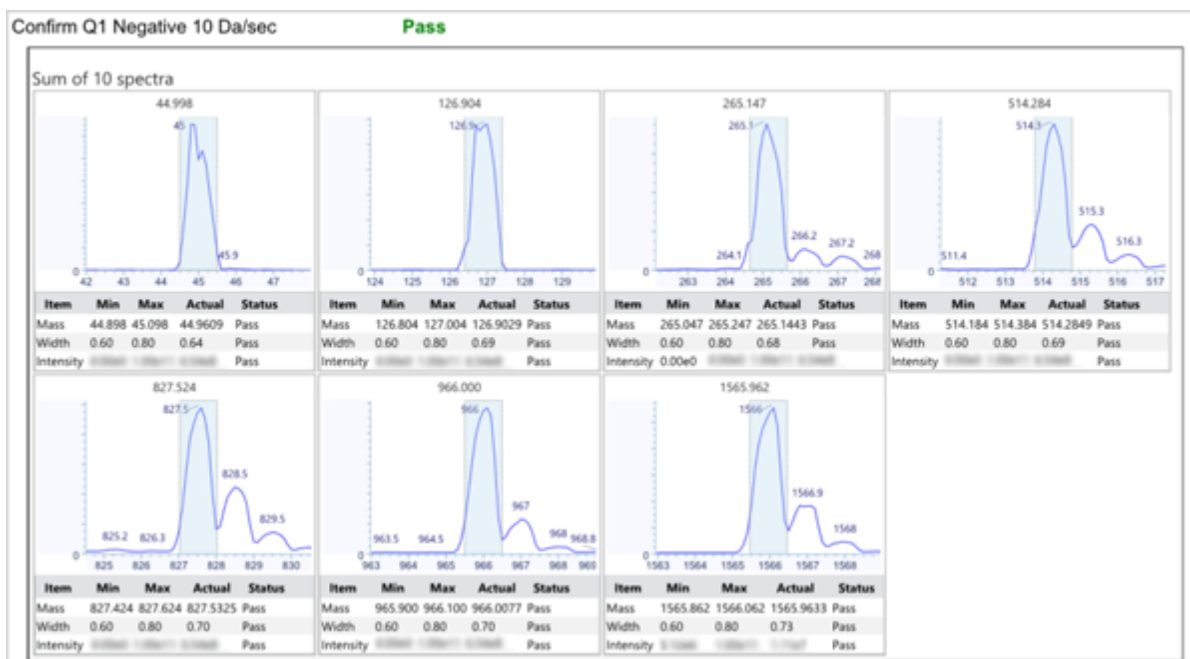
Confirm Q1 Negative 10 Da/sec Pass

Sum of 10 spectra

44.998

45

45.9

0

42 43 44 45 46 47

| Item | Min | Max | Actual | Status |
|---|---|---|---|---|
| Mass | 44.898 | 45.098 | 44.9609 | Pass |
| Width | 0.60 | 0.80 | 0.64 | Pass |
| Intensity | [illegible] | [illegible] | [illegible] | Pass |

126.904

126.9

0

124 125 126 127 128 129

| Item | Min | Max | Actual | Status |
|---|---|---|---|---|
| Mass | 126.804 | 127.004 | 126.9029 | Pass |
| Width | 0.60 | 0.80 | 0.69 | Pass |
| Intensity | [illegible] | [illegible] | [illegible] | Pass |

265.147

265.1

264.1 266.2 267.2 268

0

263 264 265 266 267 268

| Item | Min | Max | Actual | Status |
|---|---|---|---|---|
| Mass | 265.047 | 265.247 | 265.1443 | Pass |
| Width | 0.60 | 0.80 | 0.68 | Pass |
| Intensity | 0.00e0 | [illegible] | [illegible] | Pass |

514.284

514.3

515.3

511.4 516.3

0

512 513 514 515 516 517

| Item | Min | Max | Actual | Status |
|---|---|---|---|---|
| Mass | 514.184 | 514.384 | 514.2849 | Pass |
| Width | 0.60 | 0.80 | 0.69 | Pass |
| Intensity | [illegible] | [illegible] | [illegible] | Pass |

827.524

827.5

828.5

829.5

825.2 826.3

0

825 826 827 828 829 830

| Item | Min | Max | Actual | Status |
|---|---|---|---|---|
| Mass | 827.424 | 827.624 | 827.5325 | Pass |
| Width | 0.60 | 0.80 | 0.70 | Pass |
| Intensity | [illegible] | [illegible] | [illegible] | Pass |

966.000

966

967

963.5 964.5 968 968.8

0

963 964 965 966 967 968 969

| Item | Min | Max | Actual | Status |
|---|---|---|---|---|
| Mass | 965.900 | 966.100 | 966.0077 | Pass |
| Width | 0.60 | 0.80 | 0.70 | Pass |
| Intensity | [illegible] | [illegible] | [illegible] | Pass |

1565.962

1566

1566.9

1568

0

1563 1564 1565 1566 1567 1568

| Item | Min | Max | Actual | Status |
|---|---|---|---|---|
| Mass | 1565.862 | 1566.062 | 1565.9633 | Pass |
| Width | 0.60 | 0.80 | 0.73 | Pass |
| Intensity | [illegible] | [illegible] | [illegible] | Pass |